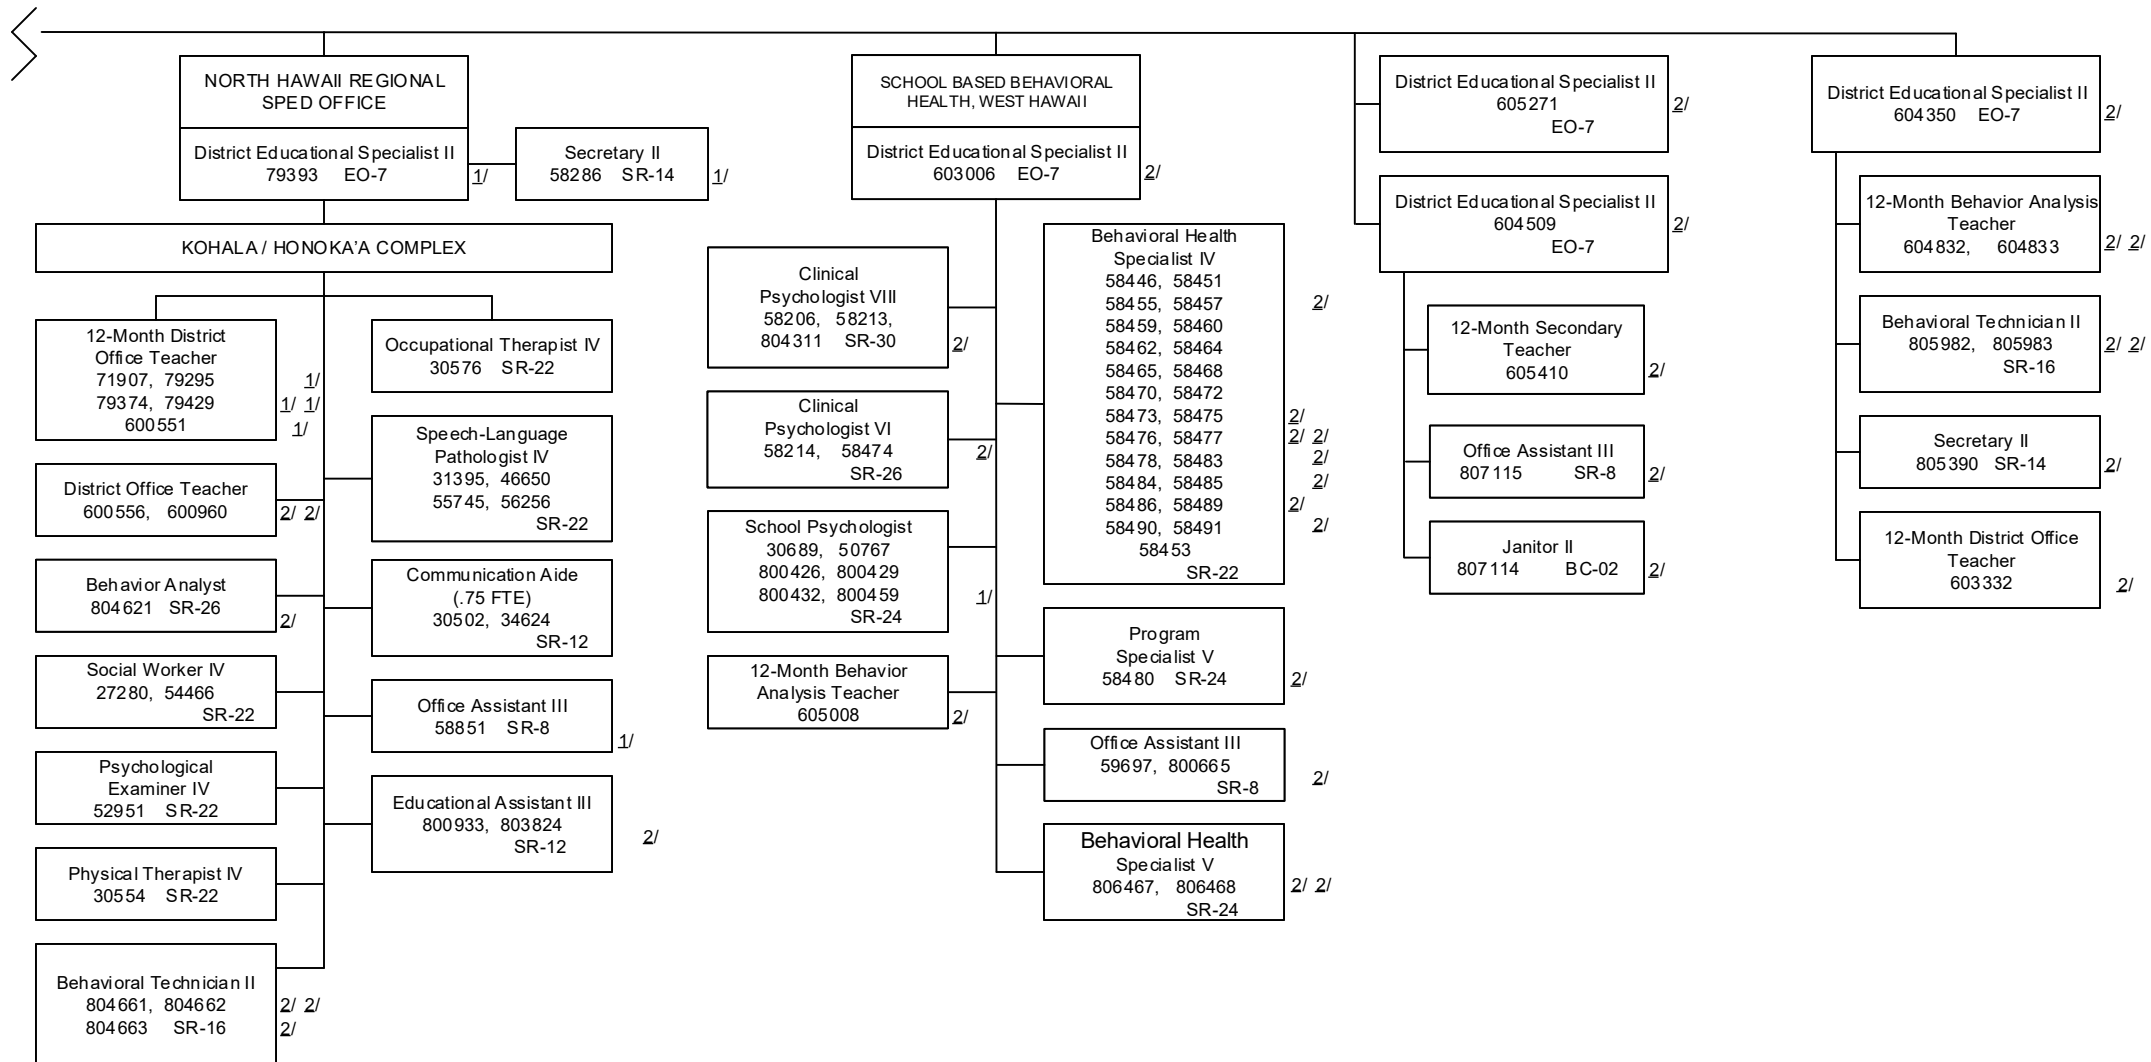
NORTH HAWAII REGIONAL SPED OFFICE

District Educational Specialist II
79393 EO-7 1/

Secretary II
58286 SR-14 1/

KOHALA / HONOKA'A COMPLEX

12-Month District Office Teacher
71907, 79295 1/
79374, 79429 1/ 1/
600551 1/

District Office Teacher
600556, 600960 2/ 2/

Behavior Analyst
804621 SR-26 2/

Social Worker IV
27280, 54466
SR-22

Psychological Examiner IV
52951 SR-22

Physical Therapist IV
30554 SR-22

Behavioral Technician II
804661, 804662 2/ 2/
804663 SR-16 2/

Occupational Therapist IV
30576 SR-22

Speech-Language Pathologist IV
31395, 46650
55745, 56256
SR-22

Communication Aide (.75 FTE)
30502, 34624
SR-12

Office Assistant III
58851 SR-8 1/

Educational Assistant III
800933, 803824
SR-12 2/

SCHOOL BASED BEHAVIORAL HEALTH, WEST HAWAII

District Educational Specialist II
603006 EO-7 2/

Clinical Psychologist VIII
58206, 58213,
804311 SR-30 2/

Clinical Psychologist VI
58214, 58474
SR-26 2/

School Psychologist
30689, 50767
800426, 800429
800432, 800459
SR-24 1/

12-Month Behavior Analysis Teacher
605008 2/

Behavioral Health Specialist IV
58446, 58451
58455, 58457 2/
58459, 58460
58462, 58464
58465, 58468
58470, 58472
58473, 58475 2/
58476, 58477 2/ 2/
58478, 58483 2/
58484, 58485 2/
58486, 58489 2/
58490, 58491 2/
58453
SR-22

Program Specialist V
58480 SR-24 2/

Office Assistant III
59697, 800665
SR-8 2/

Behavioral Health Specialist V
806467, 806468 2/ 2/
SR-24

District Educational Specialist II
605271
EO-7 2/

District Educational Specialist II
604509
EO-7 2/

12-Month Secondary Teacher
605410 2/

Office Assistant III
807115 SR-8 2/

Janitor II
807114 BC-02 2/

District Educational Specialist II
604350 EO-7 2/

12-Month Behavior Analysis Teacher
604832, 604833 2/ 2/

Behavioral Technician II
805982, 805983 2/ 2/
SR-16

Secretary II
805390 SR-14 2/

12-Month District Office Teacher
603332 2/